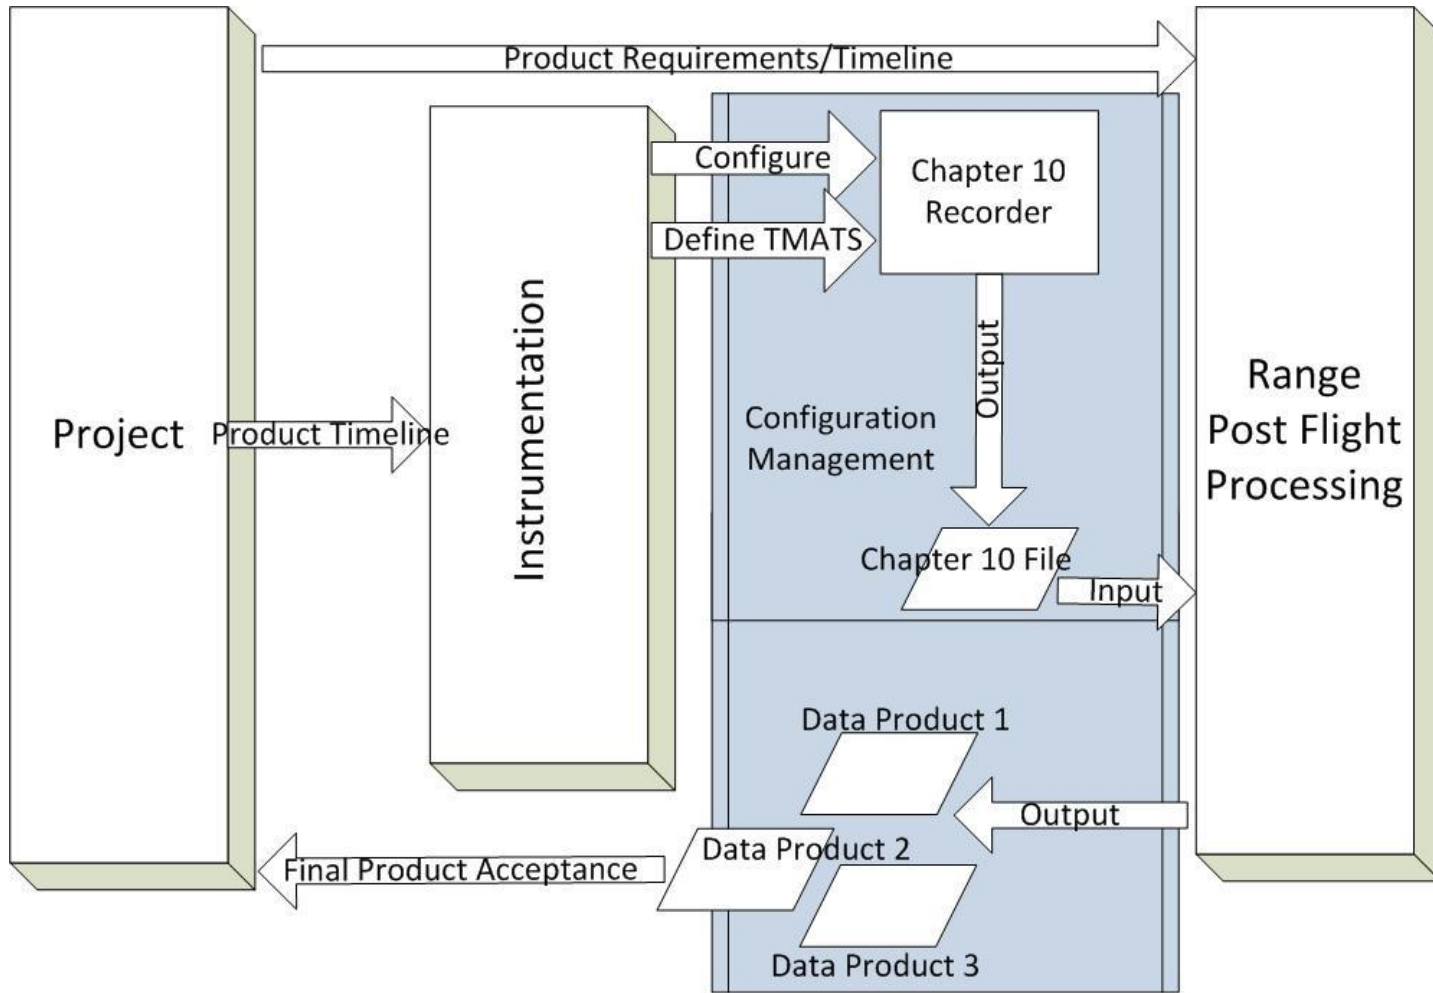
Product Requirements/Timeline

Project

Product Timeline

Instrumentation

Configure

Define TMATS

Chapter 10 Recorder

Output

Configuration Management

Chapter 10 File

Input

Range Post Flight Processing

Data Product 1

Output

Data Product 2

Final Product Acceptance

Data Product 3